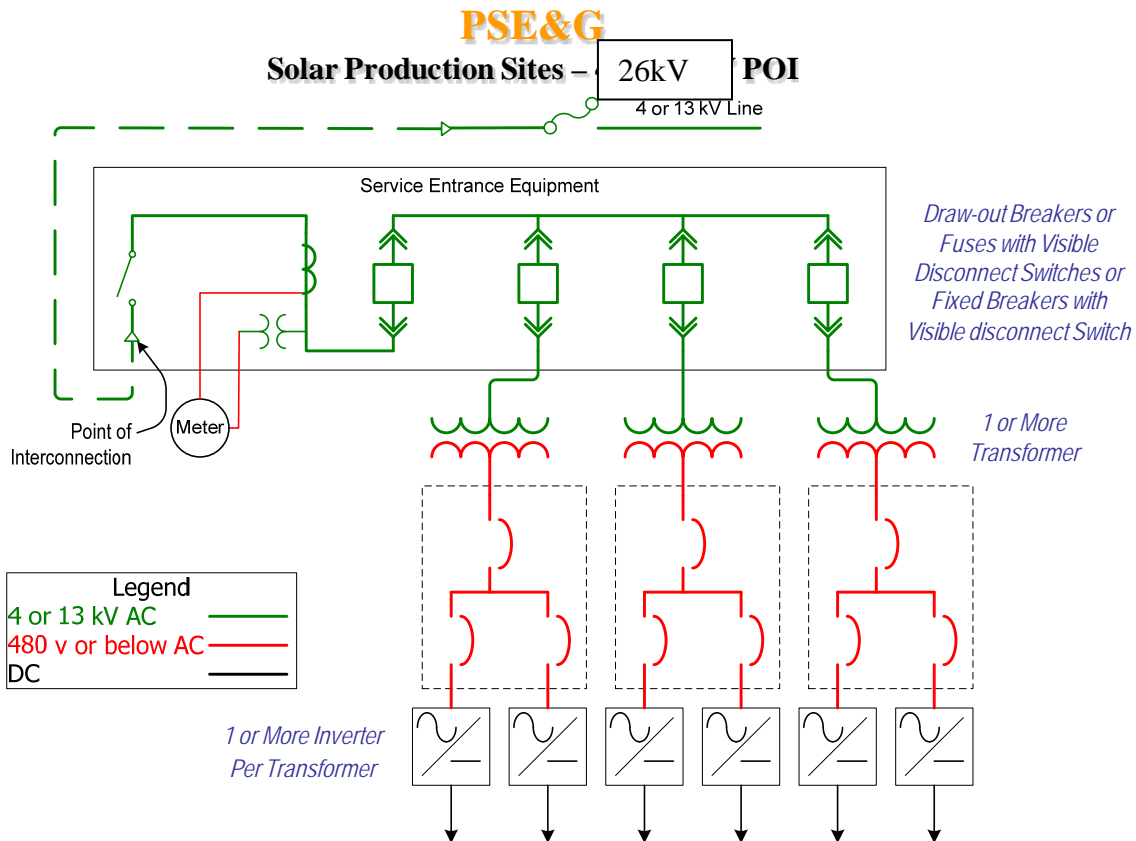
PSE&G

Solar Production Sites – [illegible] 26kV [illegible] POI

4 or 13 kV Line

Service Entrance Equipment

Draw-out Breakers or Fuses with Visible Disconnect Switches or Fixed Breakers with Visible disconnect Switch

Point of Interconnection

Meter

1 or More Transformer

Legend
4 or 13 kV AC
480 v or below AC
DC

1 or More Inverter Per Transformer